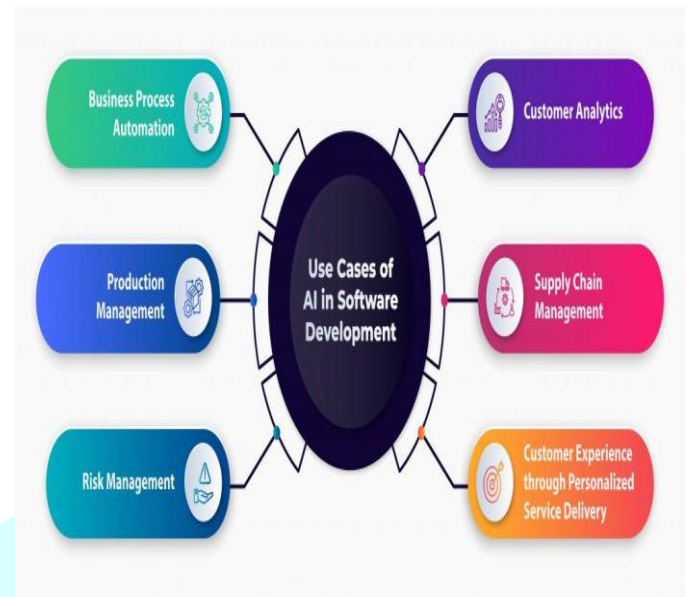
Use Cases of AI in Software Development

Business Process Automation

Production Management

Risk Management

Customer Analytics

Supply Chain Management

Customer Experience through Personalized Service Delivery